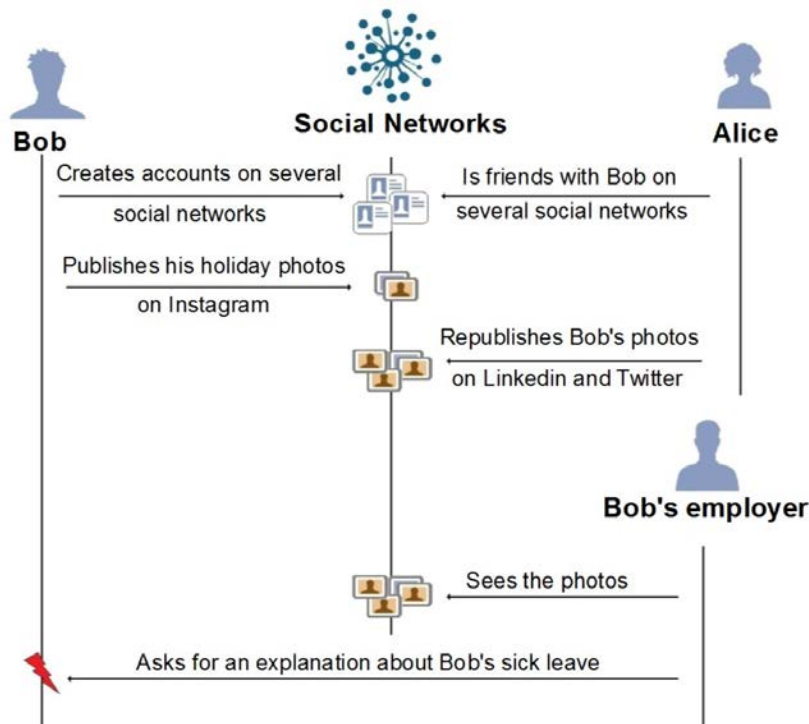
Bob

Social Networks

Alice

Creates accounts on several social networks

Is friends with Bob on several social networks

Publishes his holiday photos on Instagram

Republishes Bob's photos on Linkedin and Twitter

Bob's employer

Sees the photos

Asks for an explanation about Bob's sick leave